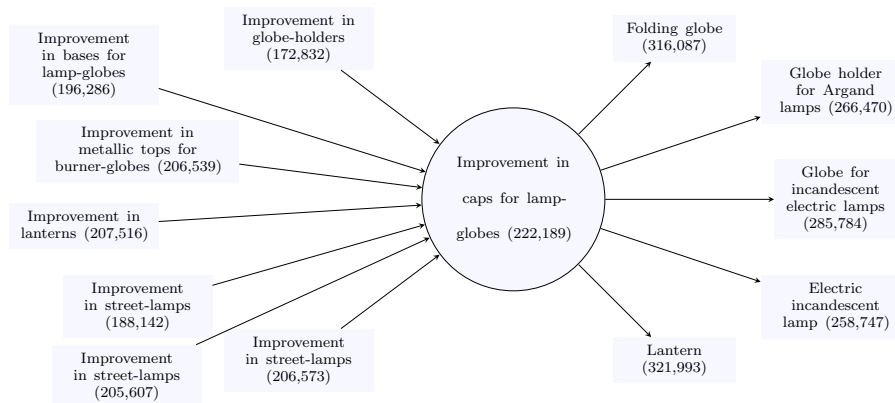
Improvement in bases for lamp-globes (196,286)

Improvement in globe-holders (172,832)

Improvement in metallic tops for burner-globes (206,539)

Improvement in lanterns (207,516)

Improvement in street-lamps (188,142)

Improvement in street-lamps (205,607)

Improvement in street-lamps (206,573)

Improvement in caps for lamp-globes (222,189)

Folding globe (316,087)

Globe holder for Argand lamps (266,470)

Globe for incandescent electric lamps (285,784)

Electric incandescent lamp (258,747)

Lantern (321,993)